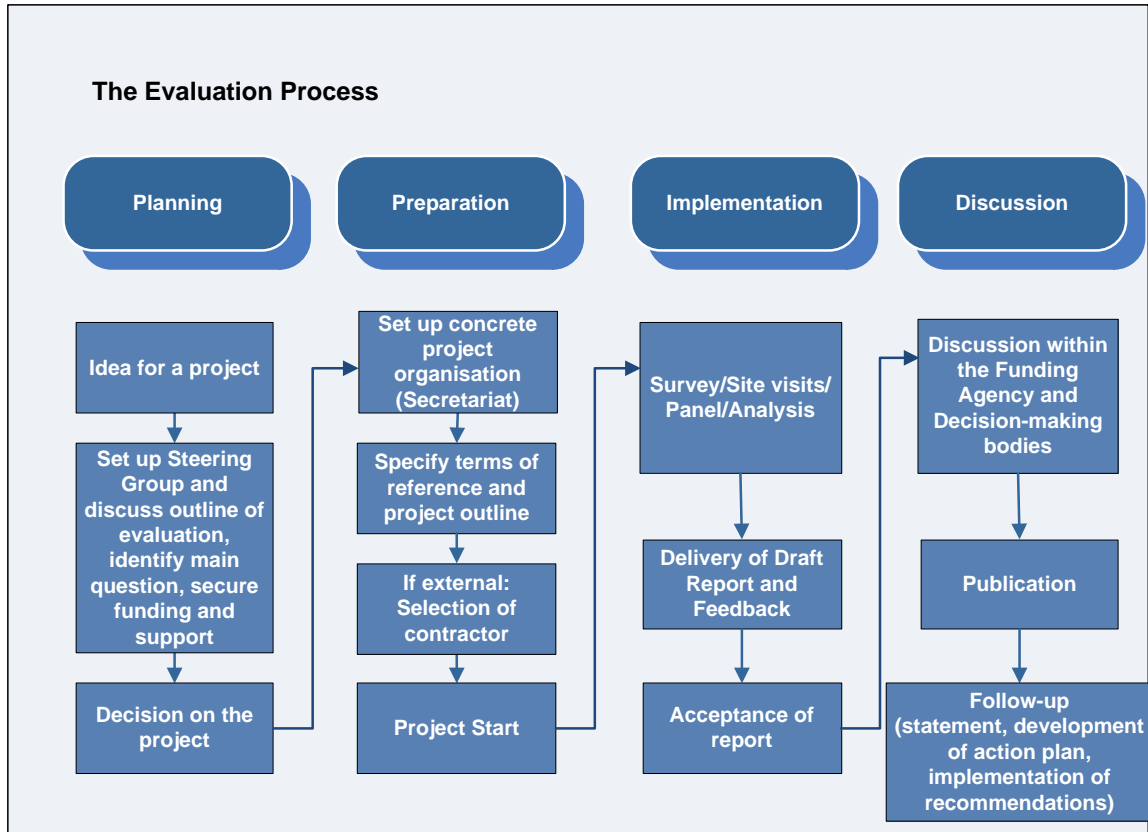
The Evaluation Process

Planning

Preparation

Implementation

Discussion

Idea for a project

Set up Steering Group and discuss outline of evaluation, identify main question, secure funding and support

Decision on the project

Set up concrete project organisation (Secretariat)

Specify terms of reference and project outline

If external: Selection of contractor

Project Start

Survey/Site visits/ Panel/Analysis

Delivery of Draft Report and Feedback

Acceptance of report

Discussion within the Funding Agency and Decision-making bodies

Publication

Follow-up (statement, development of action plan, implementation of recommendations)